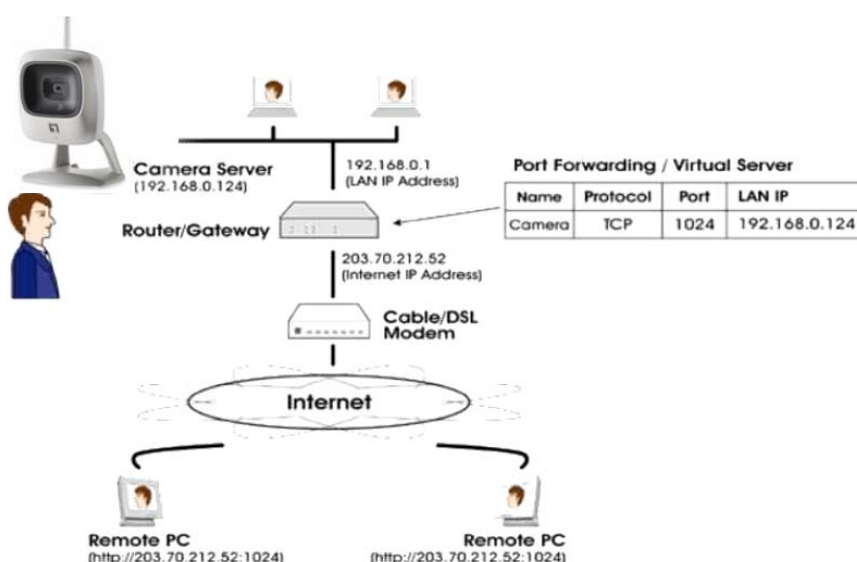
Camera Server
(192.168.0.124)

192.168.0.1
(LAN IP Address)

Port Forwarding / Virtual Server

| Name | Protocol | Port | LAN IP |
|---|---|---|---|
| Camera | TCP | 1024 | 192.168.0.124 |

Router/Gateway

203.70.212.52
(Internet IP Address)

Cable/DSL
Modem

Internet

Remote PC
(http://203.70.212.52:1024)

Remote PC
(http://203.70.212.52:1024)